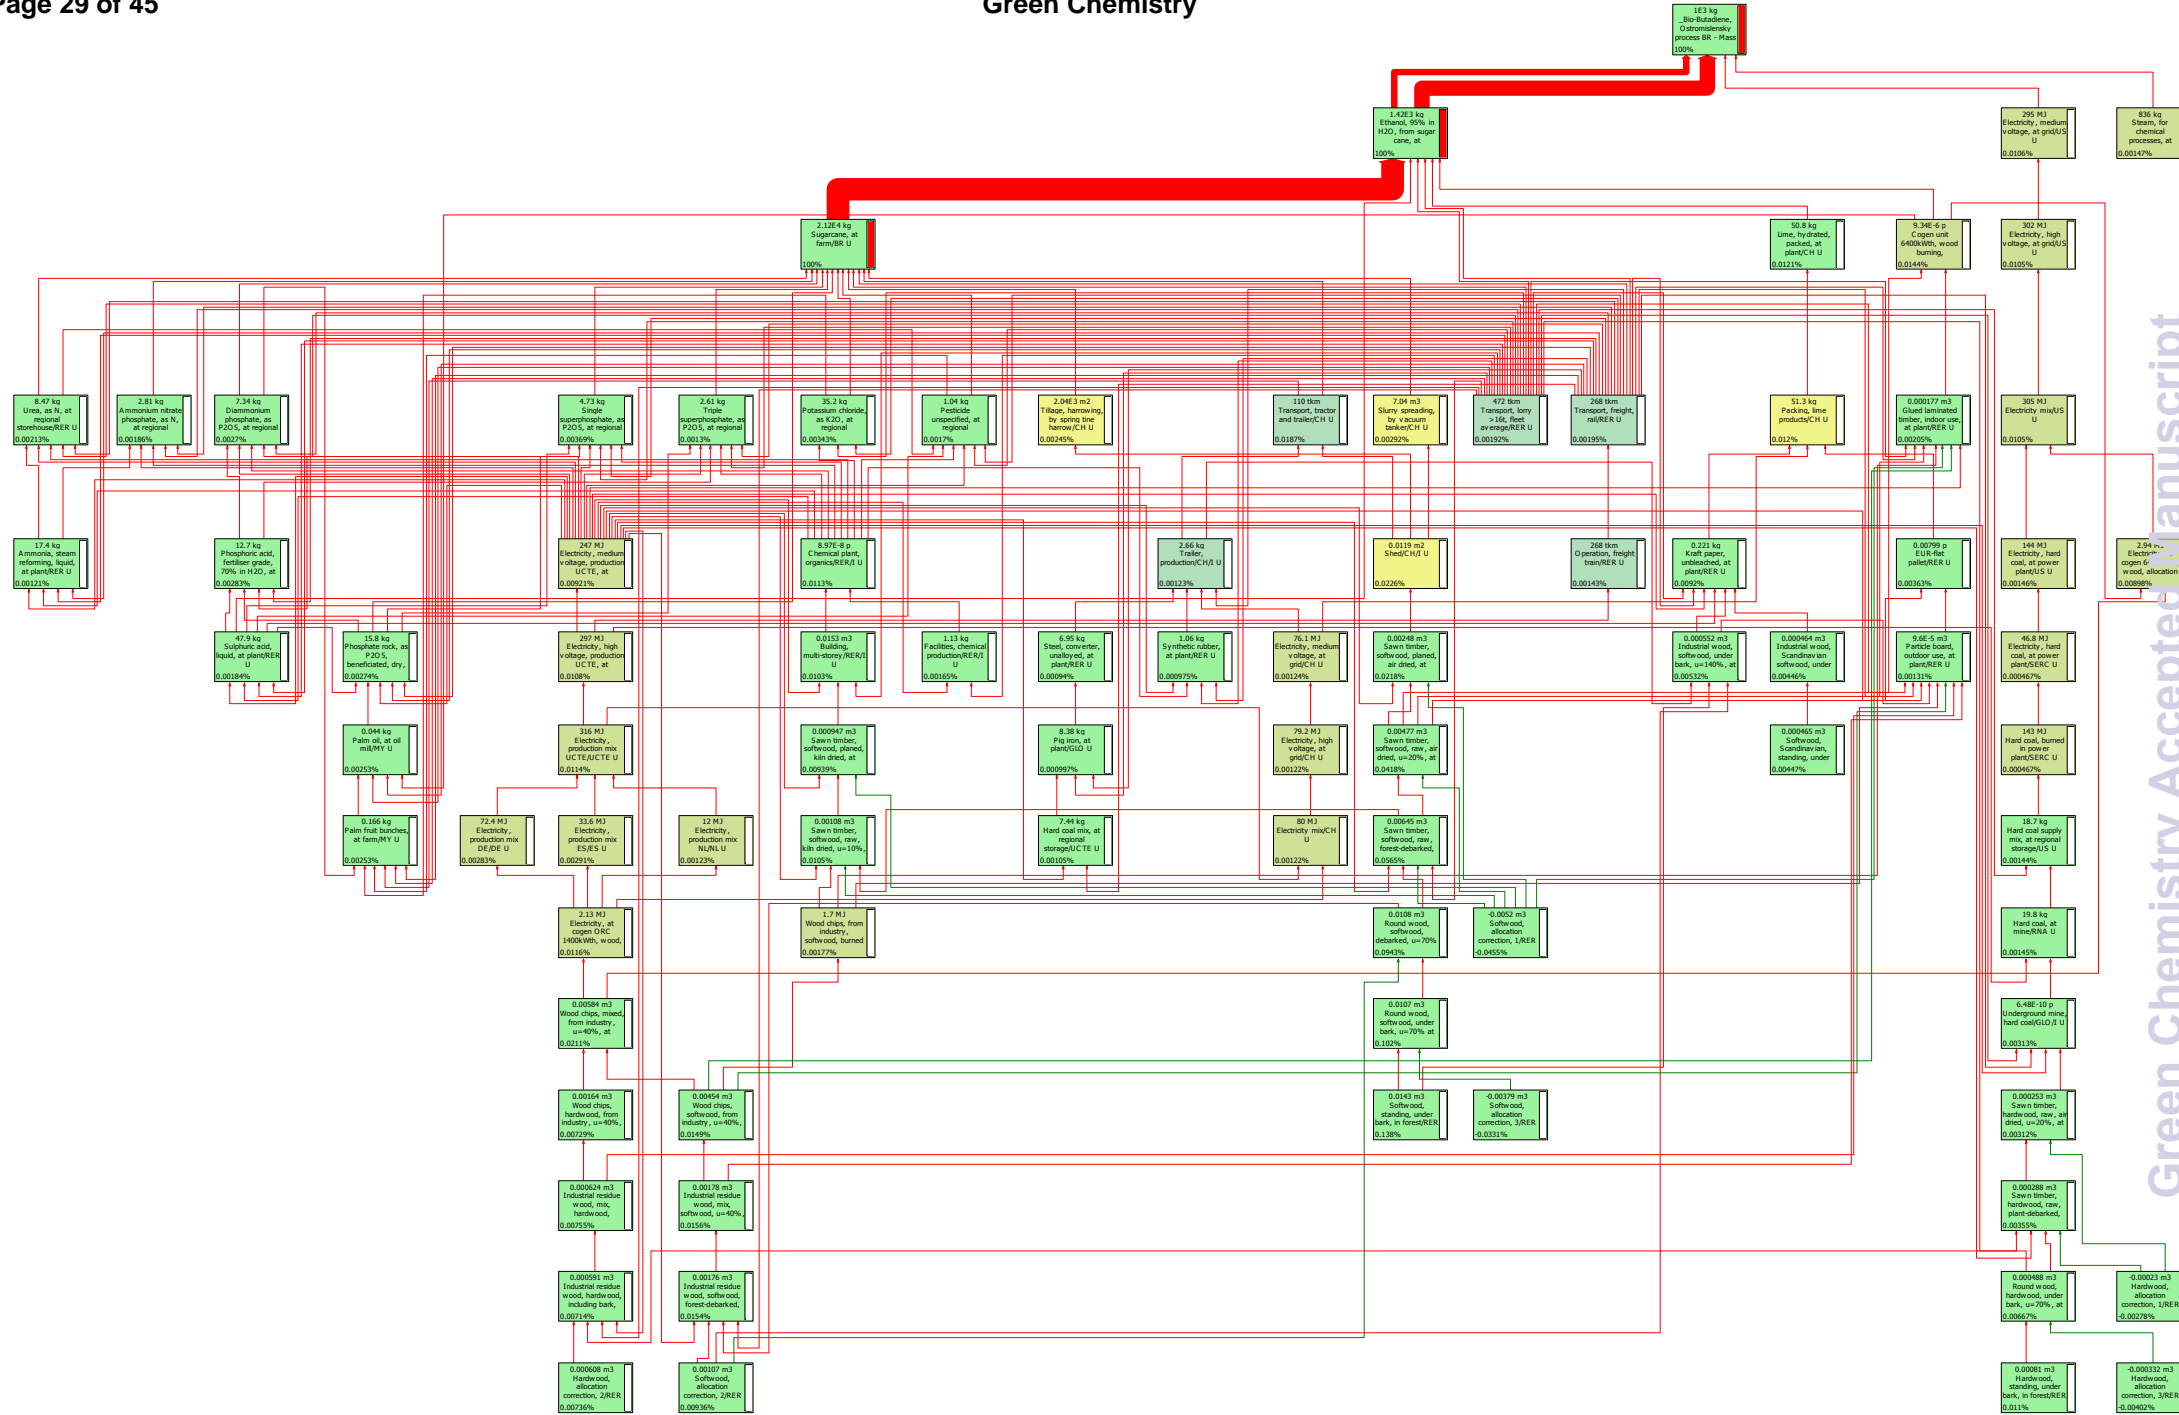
Page 29 of 45

Green Chemistry

1E3 kg _Bio-Butadiene, Ostromislensky process BR - Mass 100%

1.42E3 kg Ethanol, 95% in H2O, from sugar cane, at 100%

295 MJ Electricity, medium voltage, at grid/US U 0.0106%

836 kg Steam, for chemical processes, at 0.00147%

2.12E4 kg Sugarcane, at farm/BR U 100%

50.8 kg Lime, hydrated, packed, at plant/CH U 0.0121%

9.34E-6 p Cogen unit 6400kWth, wood burning, 0.0144%

302 MJ Electricity, high voltage, at grid/US U 0.0105%

8.47 kg Urea, as N, at regional storehouse/RER U 0.00213%

2.81 kg Ammonium nitrate phosphate, as N, at regional 0.00186%

7.34 kg Diammonium phosphate, as P2O5, at regional 0.0027%

4.73 kg Single superphosphate, as P2O5, at regional 0.00369%

2.61 kg Triple superphosphate, as P2O5, at regional 0.0013%

35.2 kg Potassium chloride, as K2O, at regional 0.00343%

1.04 kg Pesticide unspecified, at regional 0.0017%

2.04E3 m2 Tillage, harrowing, by spring tine harrow/CH U 0.00245%

110 tkm Transport, tractor and trailer/CH U 0.0187%

7.04 m3 Slurry spreading, by vacuum tanker/CH U 0.00292%

472 tkm Transport, lorry >16t, fleet average/RER U 0.00192%

268 tkm Transport, freight, rail/RER U 0.00195%

51.3 kg Packing, lime products/CH U 0.012%

0.000177 m3 Glued laminated timber, indoor use, at plant/RER U 0.00205%

305 MJ Electricity mix/US U 0.0105%

17.4 kg Ammonia, steam reforming, liquid, at plant/RER U 0.00121%

12.7 kg Phosphoric acid, fertiliser grade, 70% in H2O, at 0.00283%

247 MJ Electricity, medium voltage, production UCTE, at 0.00921%

8.97E-8 p Chemical plant, organics/RER/I U 0.0113%

2.66 kg Trailer, production/CH/I U 0.00123%

0.0119 m2 Shed/CH/I U 0.0226%

268 tkm Operation, freight train/RER U 0.00143%

0.221 kg Kraft paper, unbleached, at plant/RER U 0.0092%

0.00799 p EUR-flat pallet/RER U 0.00363%

144 MJ Electricity, hard coal, at power plant/US U 0.00146%

2.94 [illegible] Electri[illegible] cogen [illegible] wood, allocation 0.00898%

47.9 kg Sulphuric acid, liquid, at plant/RER U 0.00184%

15.8 kg Phosphate rock, as P2O5, beneficiated, dry, 0.00274%

297 MJ Electricity, high voltage, production UCTE, at 0.0108%

0.0153 m3 Building, multi-storey/RER/I U 0.0103%

1.13 kg Facilities, chemical production/RER/I U 0.00165%

6.95 kg Steel, converter, unalloyed, at plant/RER U 0.00094%

1.06 kg Synthetic rubber, at plant/RER U 0.000975%

76.1 MJ Electricity, medium voltage, at grid/CH U 0.00124%

0.00248 m3 Sawn timber, softwood, planed, air dried, at 0.0218%

0.000552 m3 Industrial wood, softwood, under bark, u=140%, at 0.00532%

0.000464 m3 Industrial wood, Scandinavian softwood, under 0.00446%

9.6E-5 m3 Particle board, outdoor use, at plant/RER U 0.00131%

46.8 MJ Electricity, hard coal, at power plant/SERC U 0.00467%

0.044 kg Palm oil, at oil mill/MY U 0.00253%

316 MJ Electricity, production mix UCTE/UCTE U 0.0114%

0.000947 m3 Sawn timber, softwood, planed, kiln dried, at 0.00939%

8.38 kg Pig iron, at plant/GLO U 0.000997%

79.2 MJ Electricity, high voltage, at grid/CH U 0.00122%

0.00477 m3 Sawn timber, softwood, raw, air dried, u=20%, at 0.0418%

0.000465 m3 Softwood, Scandinavian, standing, under 0.00447%

143 MJ Hard coal, burned in power plant/SERC U 0.00467%

0.166 kg Palm fruit bunches, at farm/MY U 0.00253%

72.4 MJ Electricity, production mix DE/DE U 0.00283%

33.6 MJ Electricity, production mix ES/ES U 0.00291%

12 MJ Electricity, production mix NL/NL U 0.00123%

0.00108 m3 Sawn timber, softwood, raw, kiln dried, u=10%, 0.0105%

7.44 kg Hard coal mix, at regional storage/UCTE U 0.00105%

80 MJ Electricity mix/CH U 0.00122%

0.00645 m3 Sawn timber, softwood, raw, forest-debarked, 0.0565%

18.7 kg Hard coal supply mix, at regional storage/US U 0.00144%

2.13 MJ Electricity, at cogen ORC 1400kWth, wood, 0.0116%

1.7 MJ Wood chips, from industry, softwood, burned 0.00177%

0.0108 m3 Round wood, softwood, debarked, u=70% 0.0943%

-0.0052 m3 Softwood, allocation correction, 1/RER -0.0455%

19.8 kg Hard coal, at mine/RNA U 0.00145%

0.00584 m3 Wood chips, mixed, from industry, u=40%, at 0.0211%

0.0107 m3 Round wood, softwood, under bark, u=70% at 0.102%

6.48E-10 p Underground mine, hard coal/GLO/I U 0.00313%

0.00164 m3 Wood chips, hardwood, from industry, u=40%, 0.00729%

0.00454 m3 Wood chips, softwood, from industry, u=40%, 0.0149%

0.0143 m3 Softwood, standing, under bark, in forest/RER 0.138%

-0.00379 m3 Softwood, allocation correction, 3/RER -0.0331%

0.000253 m3 Sawn timber, hardwood, raw, air dried, u=20%, at 0.00312%

0.000624 m3 Industrial residue wood, mix, hardwood, 0.00755%

0.00178 m3 Industrial residue wood, mix, softwood, u=40%, 0.0156%

0.000288 m3 Sawn timber, hardwood, raw, plant-debarked, 0.00355%

0.000591 m3 Industrial residue wood, hardwood, including bark, 0.00714%

0.00176 m3 Industrial residue wood, softwood, forest-debarked, 0.0154%

0.000488 m3 Round wood, hardwood, under bark, u=70%, at 0.00667%

-0.00023 m3 Hardwood, allocation correction, 1/RER -0.00278%

0.000608 m3 Hardwood, allocation correction, 2/RER 0.00736%

0.00107 m3 Softwood, allocation correction, 2/RER 0.00936%

0.00081 m3 Hardwood, standing, under bark, in forest/RER 0.011%

-0.000332 m3 Hardwood, allocation correction, 3/RER -0.00402%

Green Chemistry Accepted Manuscript